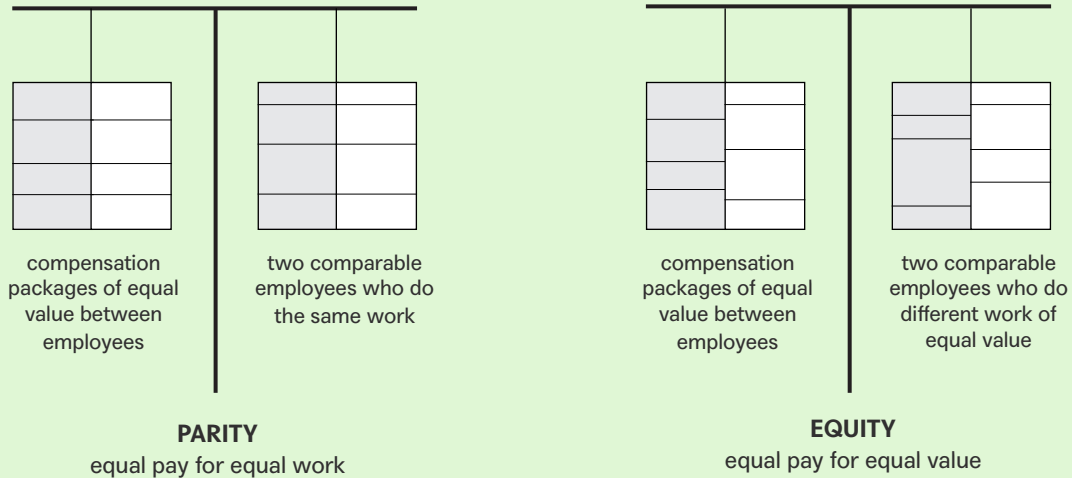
compensation packages of equal value between employees

two comparable employees who do the same work

**PARITY**
equal pay for equal work

compensation packages of equal value between employees

two comparable employees who do different work of equal value

**EQUITY**
equal pay for equal value